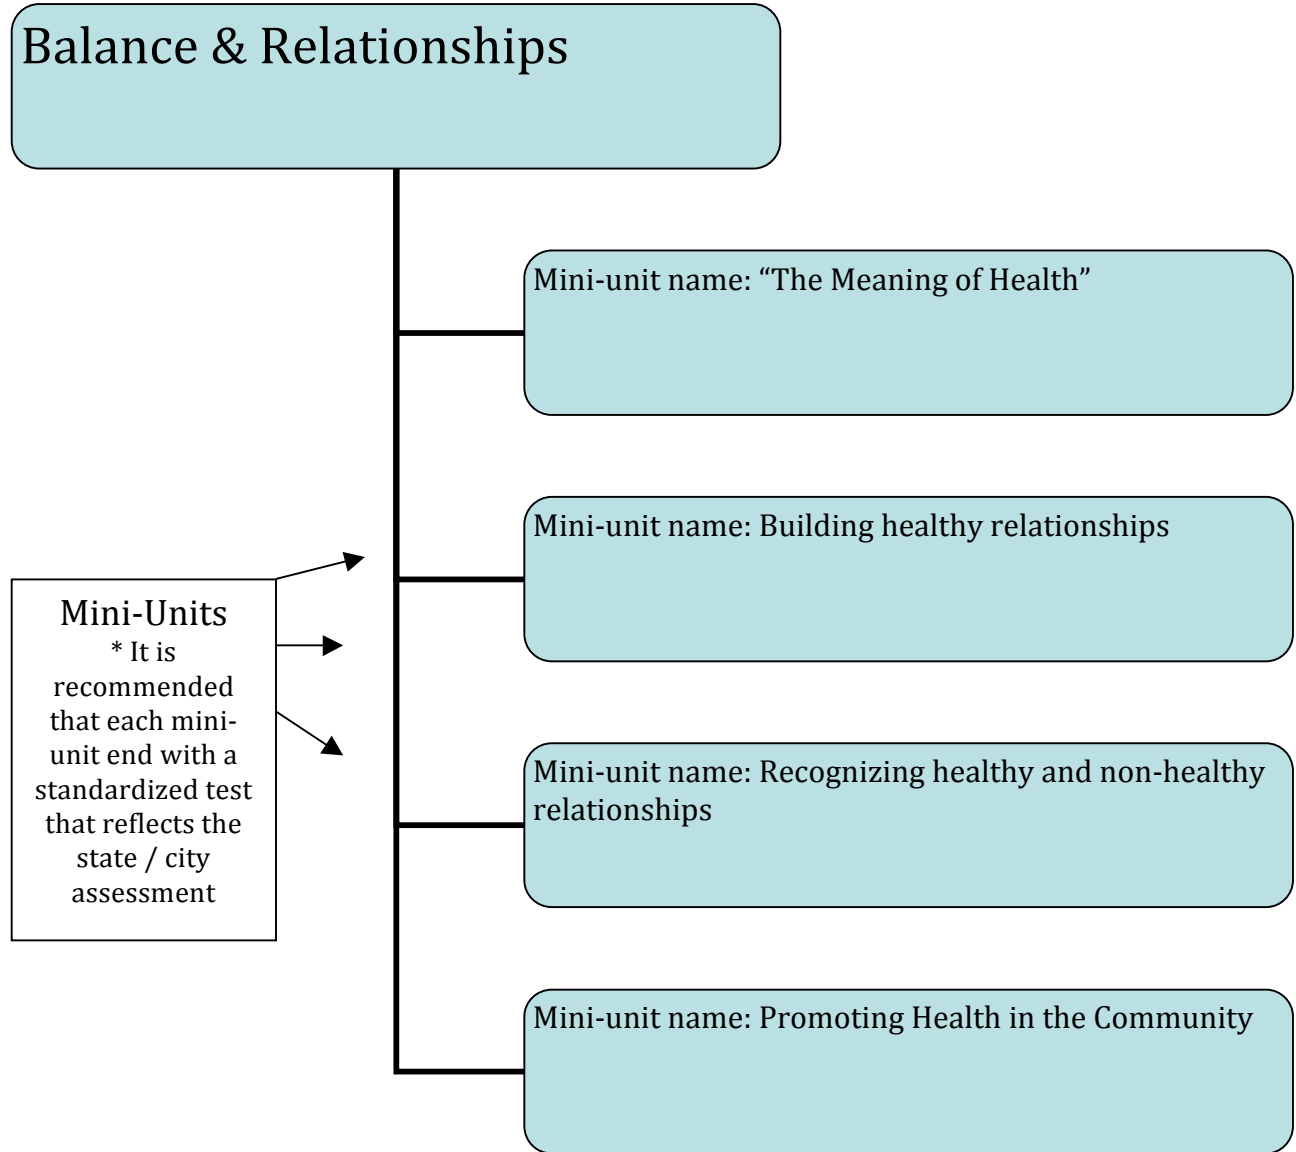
Balance & Relationships

Mini-unit name: “The Meaning of Health”

Mini-unit name: Building healthy relationships

Mini-Units
* It is recommended that each mini-unit end with a standardized test that reflects the state / city assessment

Mini-unit name: Recognizing healthy and non-healthy relationships

Mini-unit name: Promoting Health in the Community